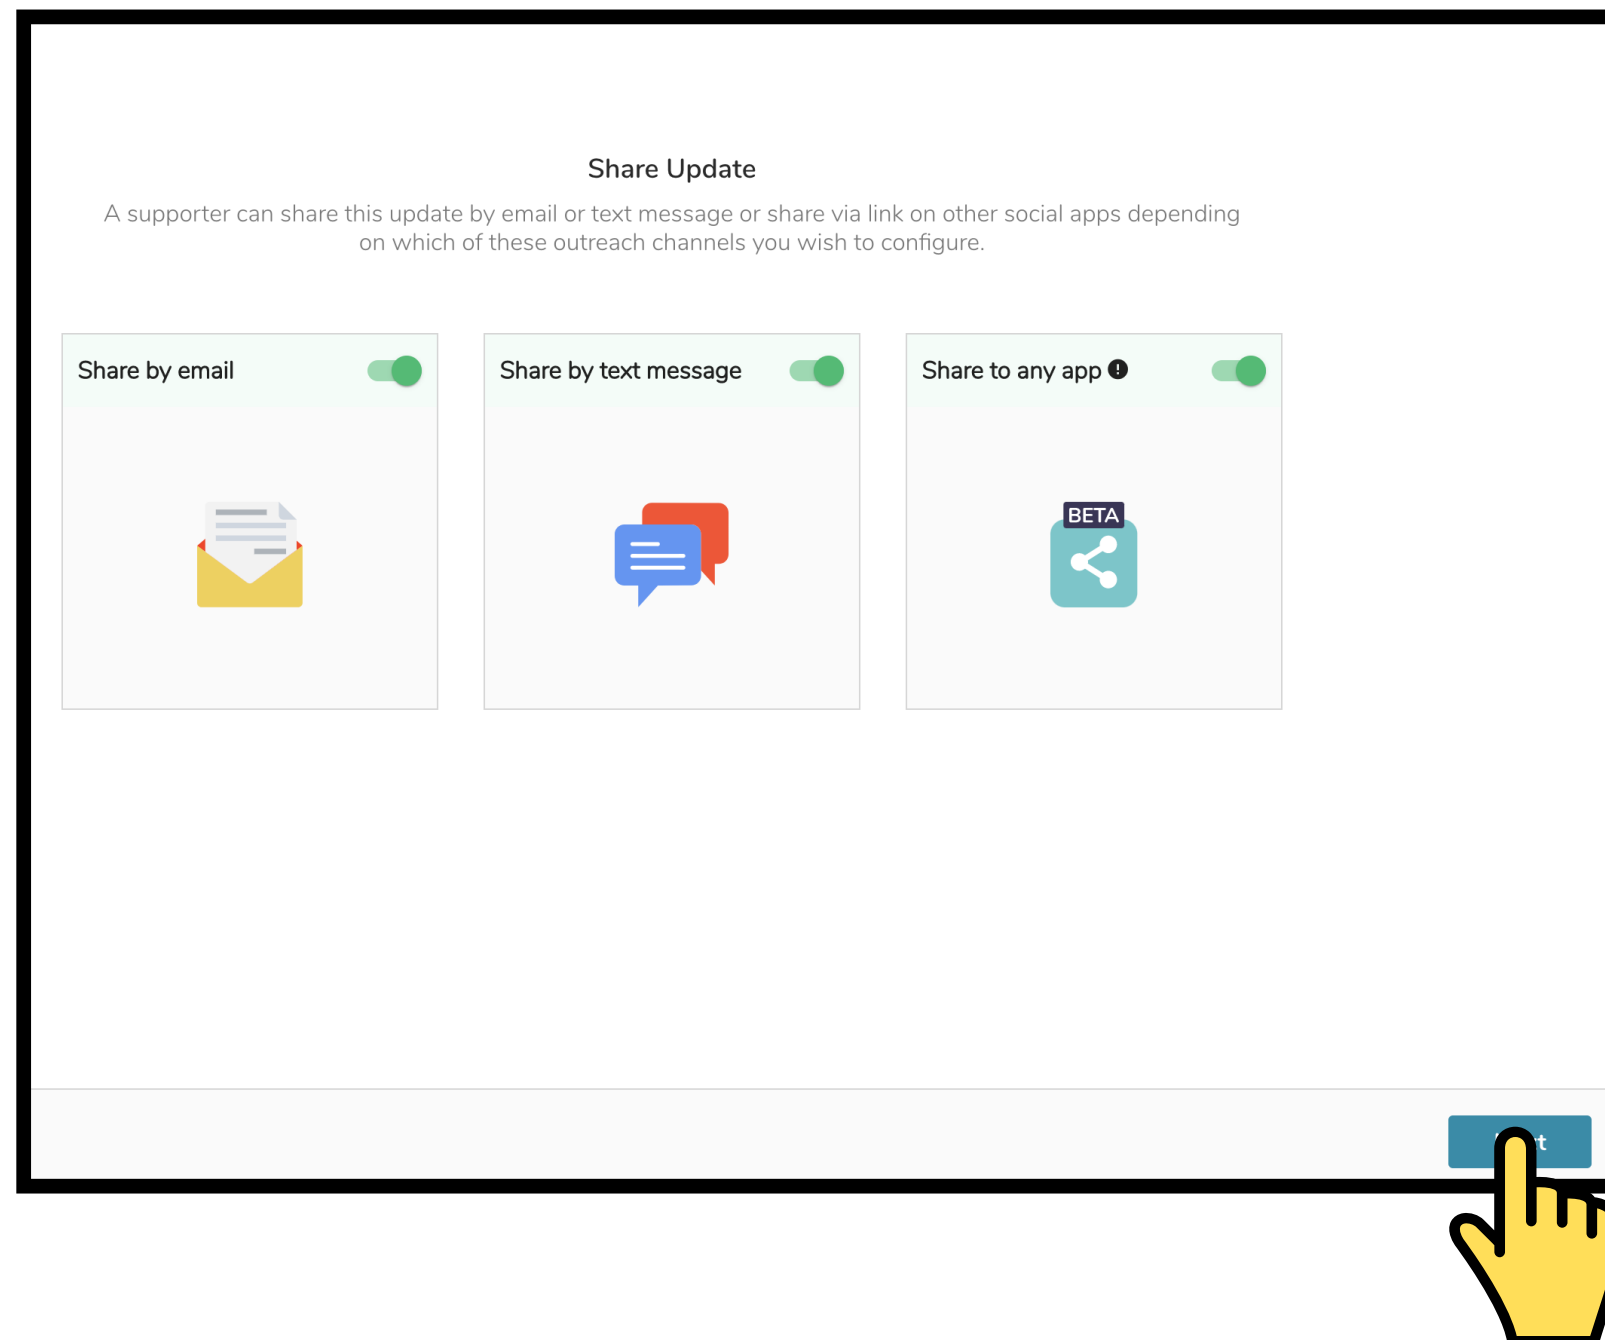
Share Update

A supporter can share this update by email or text message or share via link on other social apps depending on which of these outreach channels you wish to configure.

Share by email

Share by text message

Share to any app

BETA

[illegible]t